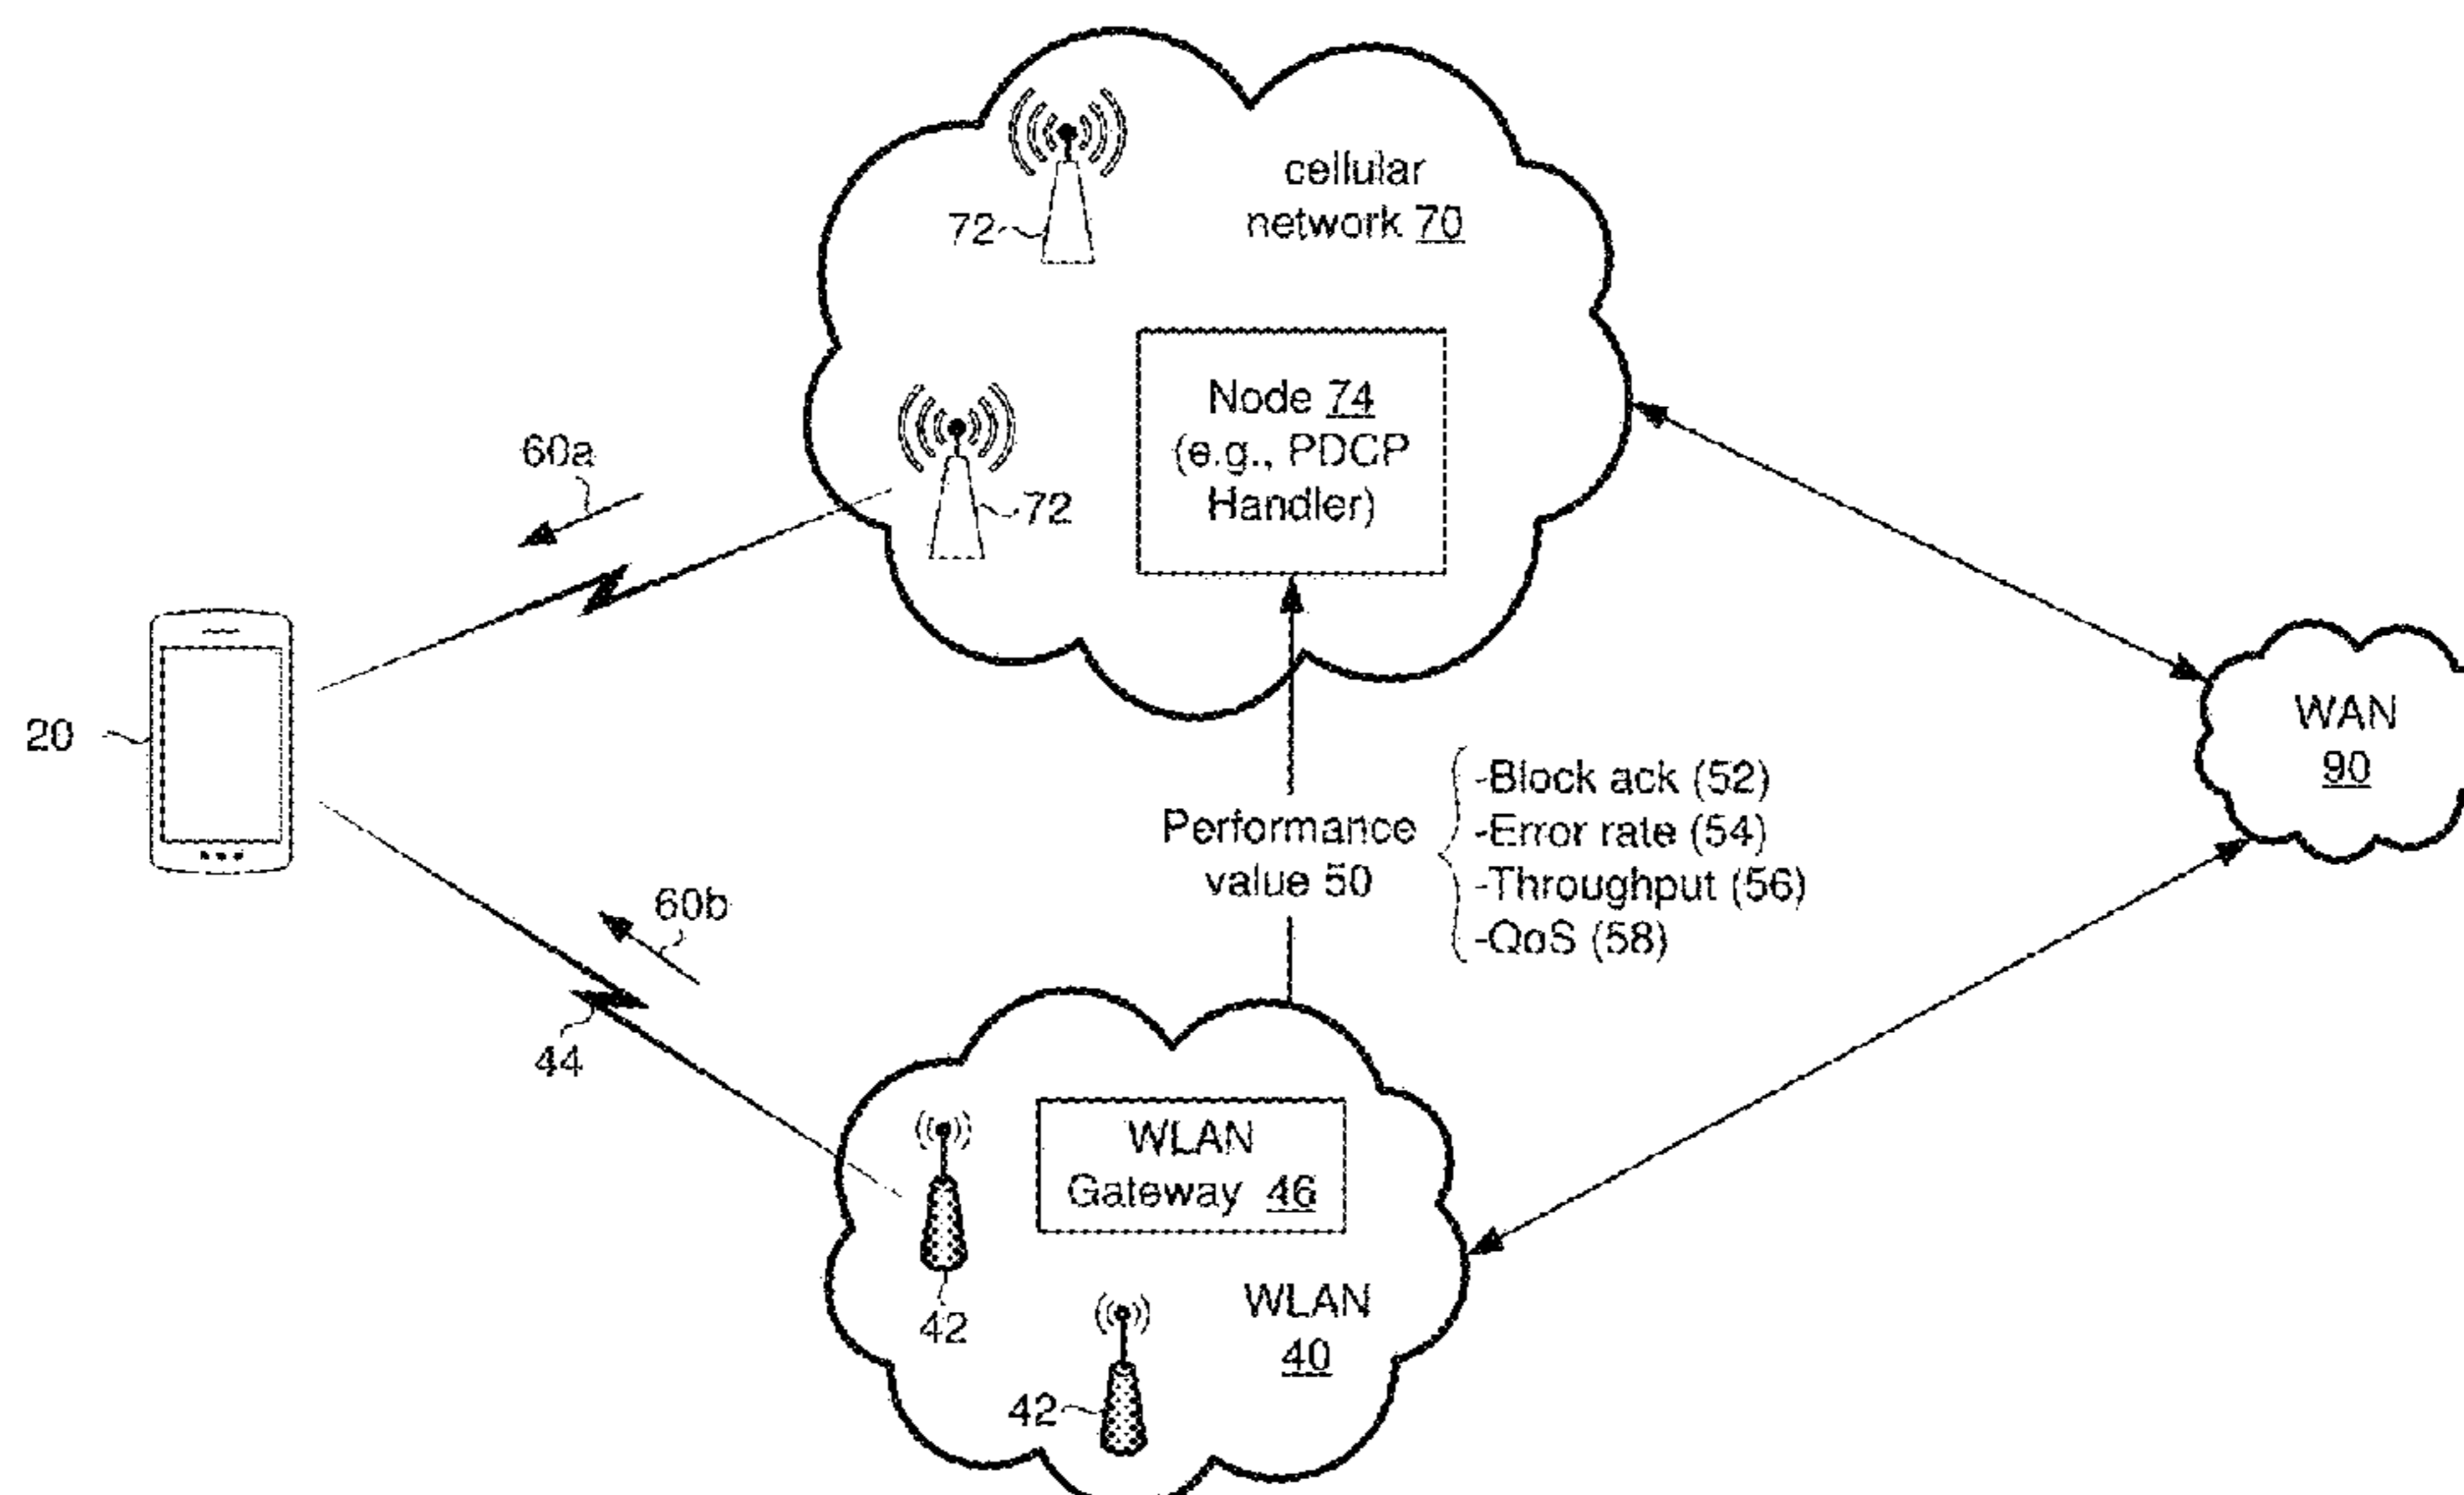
72

cellular network 70

Node 74 (e.g., PDCP Handler)

60a

72

20

WAN 90

Performance value 50

-Block ack (52)
-Error rate (54)
-Throughput (56)
-QoS (58)

60b

44

WLAN Gateway 46

42

WLAN 40

42